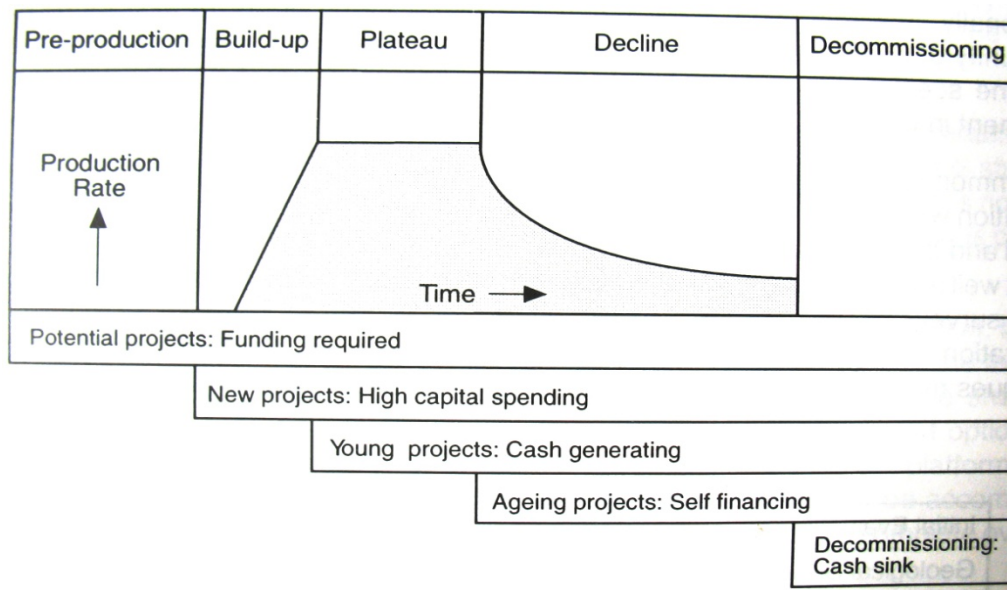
| Pre-production | Build-up | Plateau | Decline | Decommissioning |
|---|---|---|---|---|

Production Rate

Time

Potential projects: Funding required

New projects: High capital spending

Young projects: Cash generating

Ageing projects: Self financing

Decommissioning: Cash sink